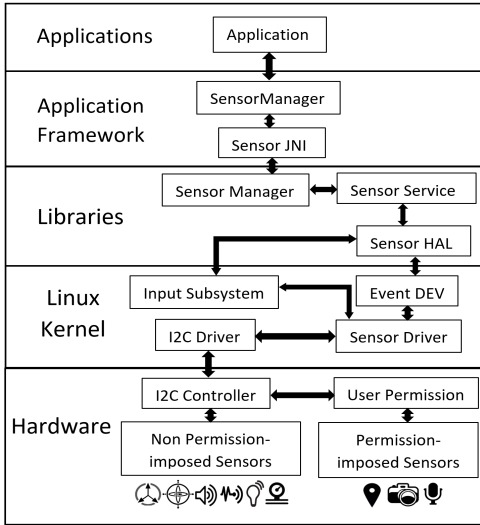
Applications

Application

Application Framework

SensorManager

Sensor JNI

Libraries

Sensor Manager

Sensor Service

Sensor HAL

Linux Kernel

Input Subsystem

Event DEV

I2C Driver

Sensor Driver

Hardware

I2C Controller

User Permission

Non Permission-imposed Sensors

Permission-imposed Sensors